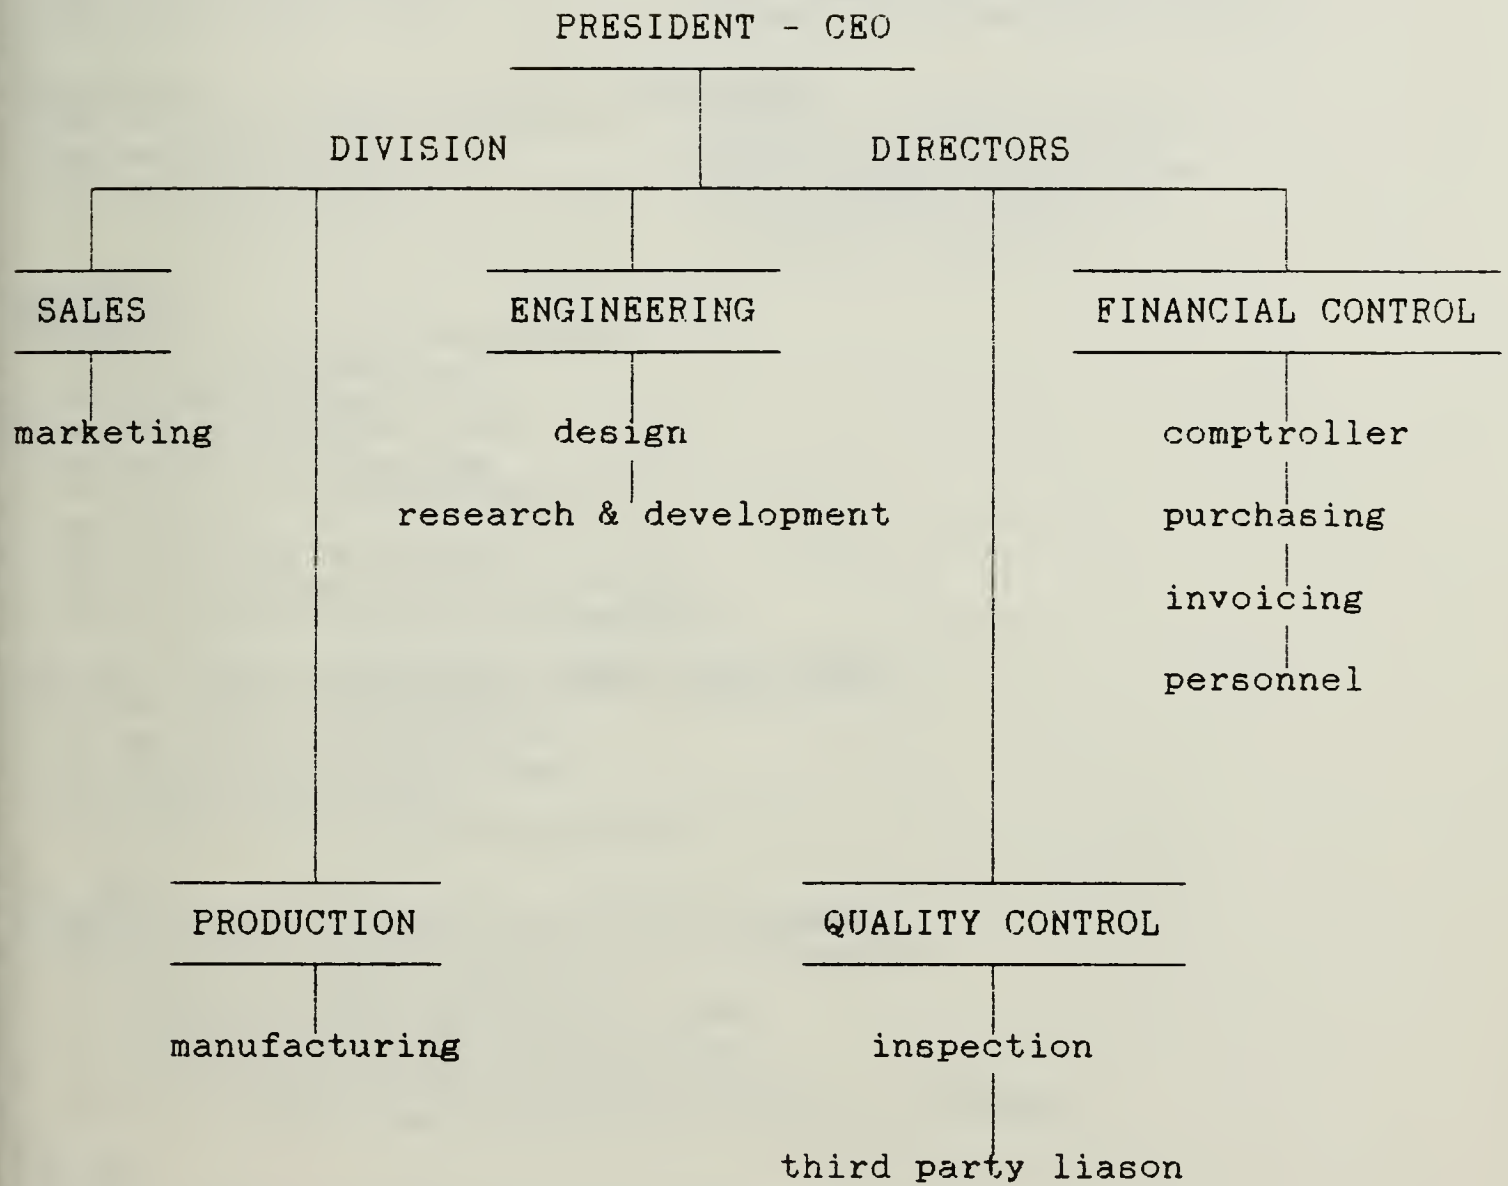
PRESIDENT - CEO

DIVISION DIRECTORS

SALES

marketing

ENGINEERING

design

research & development

FINANCIAL CONTROL

comptroller

purchasing

invoicing

personnel

PRODUCTION

manufacturing

QUALITY CONTROL

inspection

third party liason